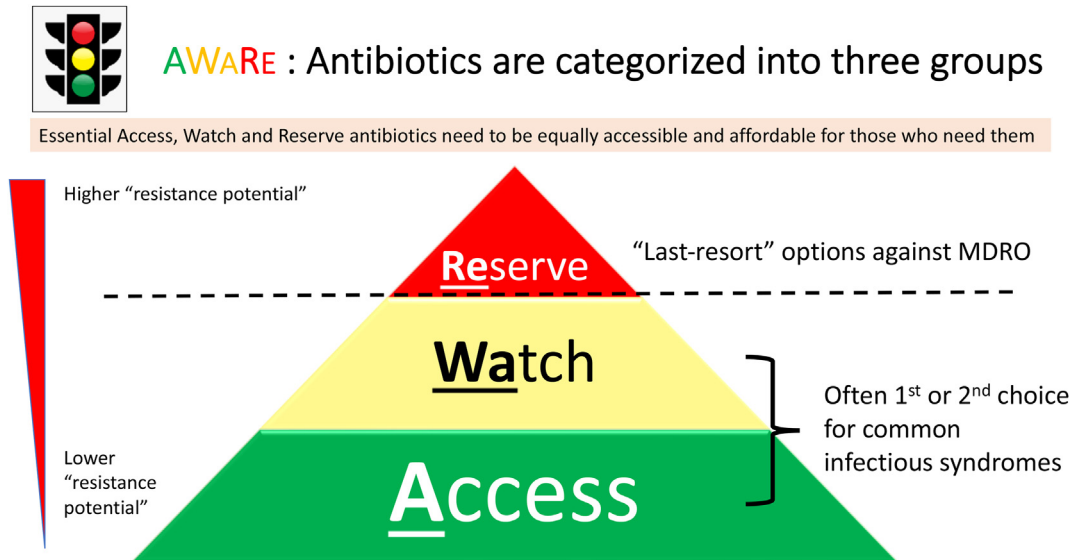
AWARE : Antibiotics are categorized into three groups

Essential Access, Watch and Reserve antibiotics need to be equally accessible and affordable for those who need them

Higher "resistance potential"

Reserve

"Last-resort" options against MDRO

Watch

Often 1$^{st}$ or 2$^{nd}$ choice for common infectious syndromes

Lower "resistance potential"

Access